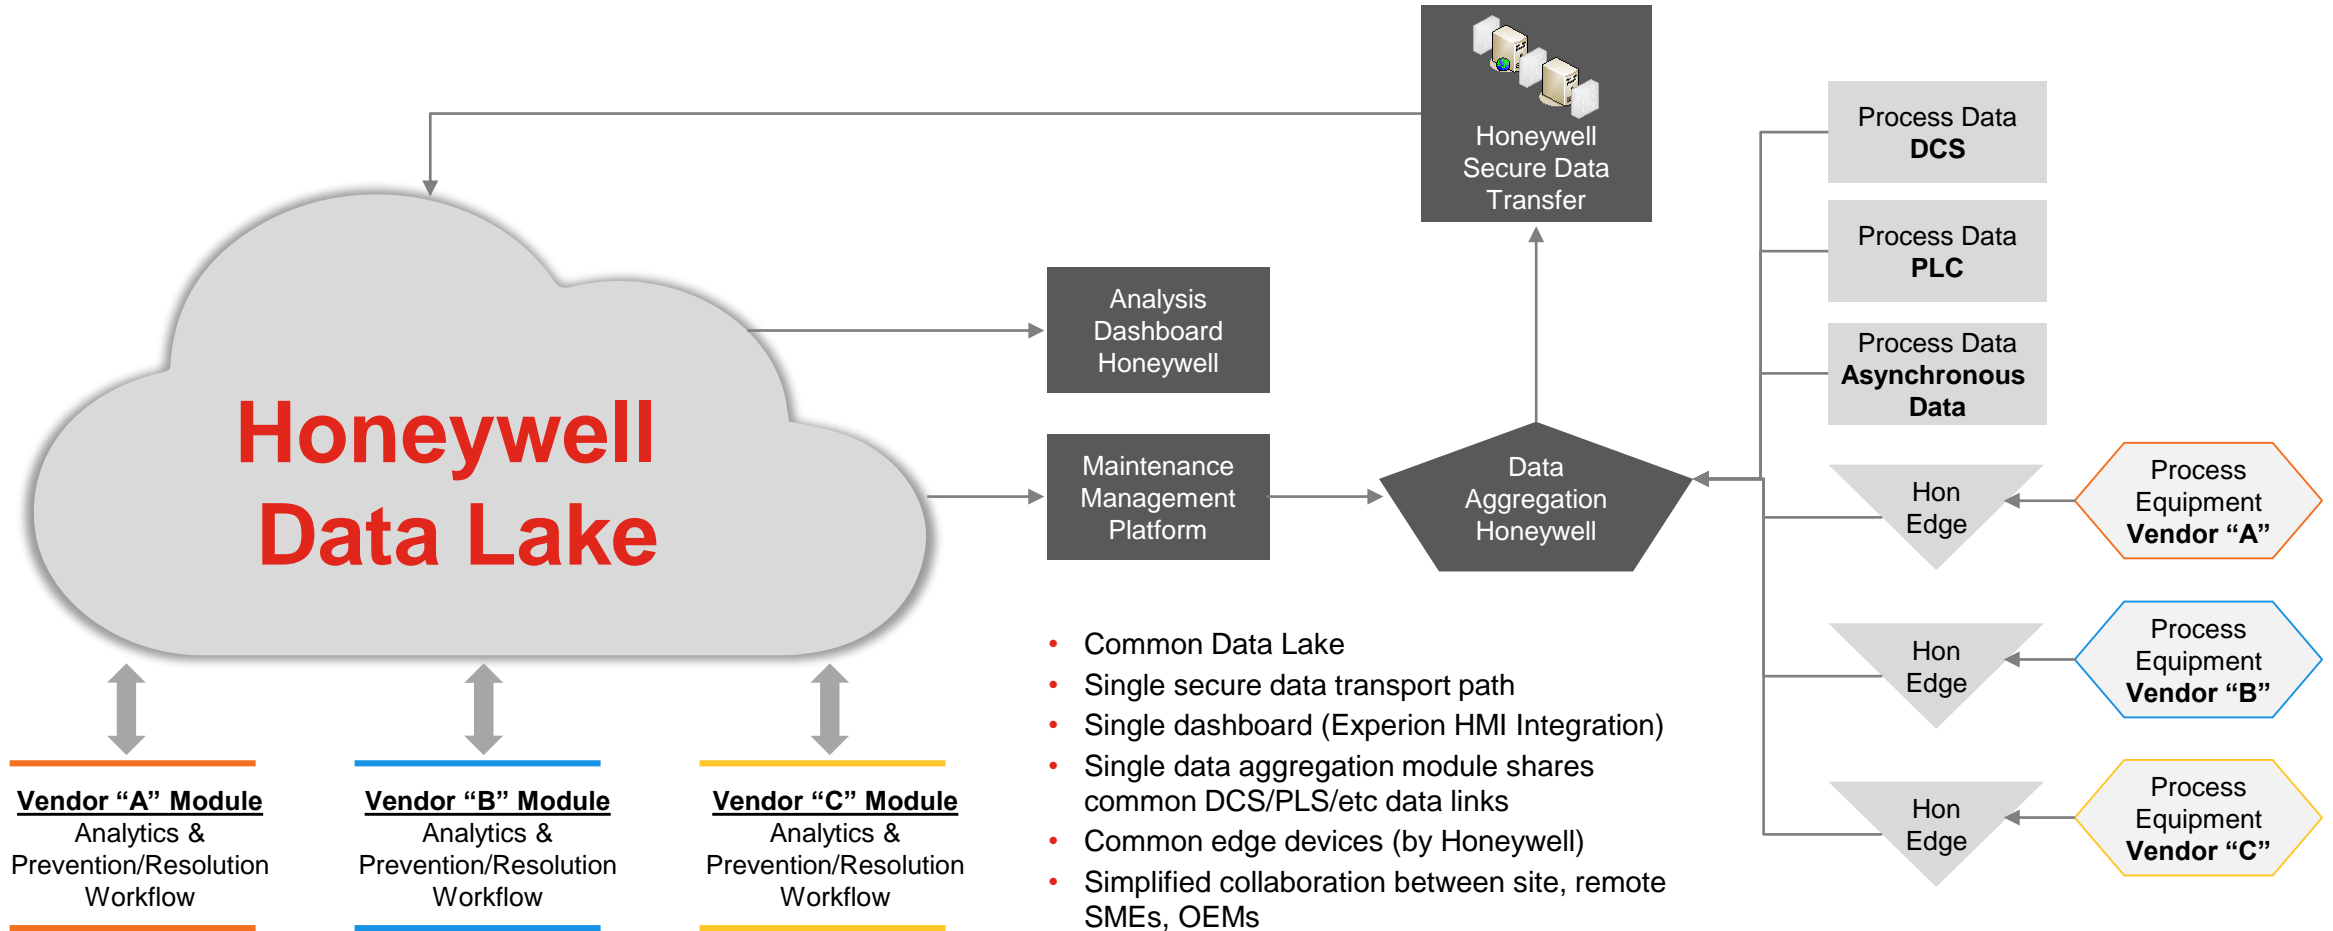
Honeywell Secure Data Transfer

Process Data
DCS

Process Data
PLC

Process Data
Asynchronous Data

Analysis Dashboard Honeywell

Honeywell Data Lake

Maintenance Management Platform

Data Aggregation Honeywell

Hon Edge

Process Equipment
Vendor “A”

Hon Edge

Process Equipment
Vendor “B”

Hon Edge

Process Equipment
Vendor “C”

Vendor “A” Module
Analytics & Prevention/Resolution Workflow

Vendor “B” Module
Analytics & Prevention/Resolution Workflow

Vendor “C” Module
Analytics & Prevention/Resolution Workflow

- Common Data Lake
- Single secure data transport path
- Single dashboard (Experion HMI Integration)
- Single data aggregation module shares common DCS/PLS/etc data links
- Common edge devices (by Honeywell)
- Simplified collaboration between site, remote SMEs, OEMs